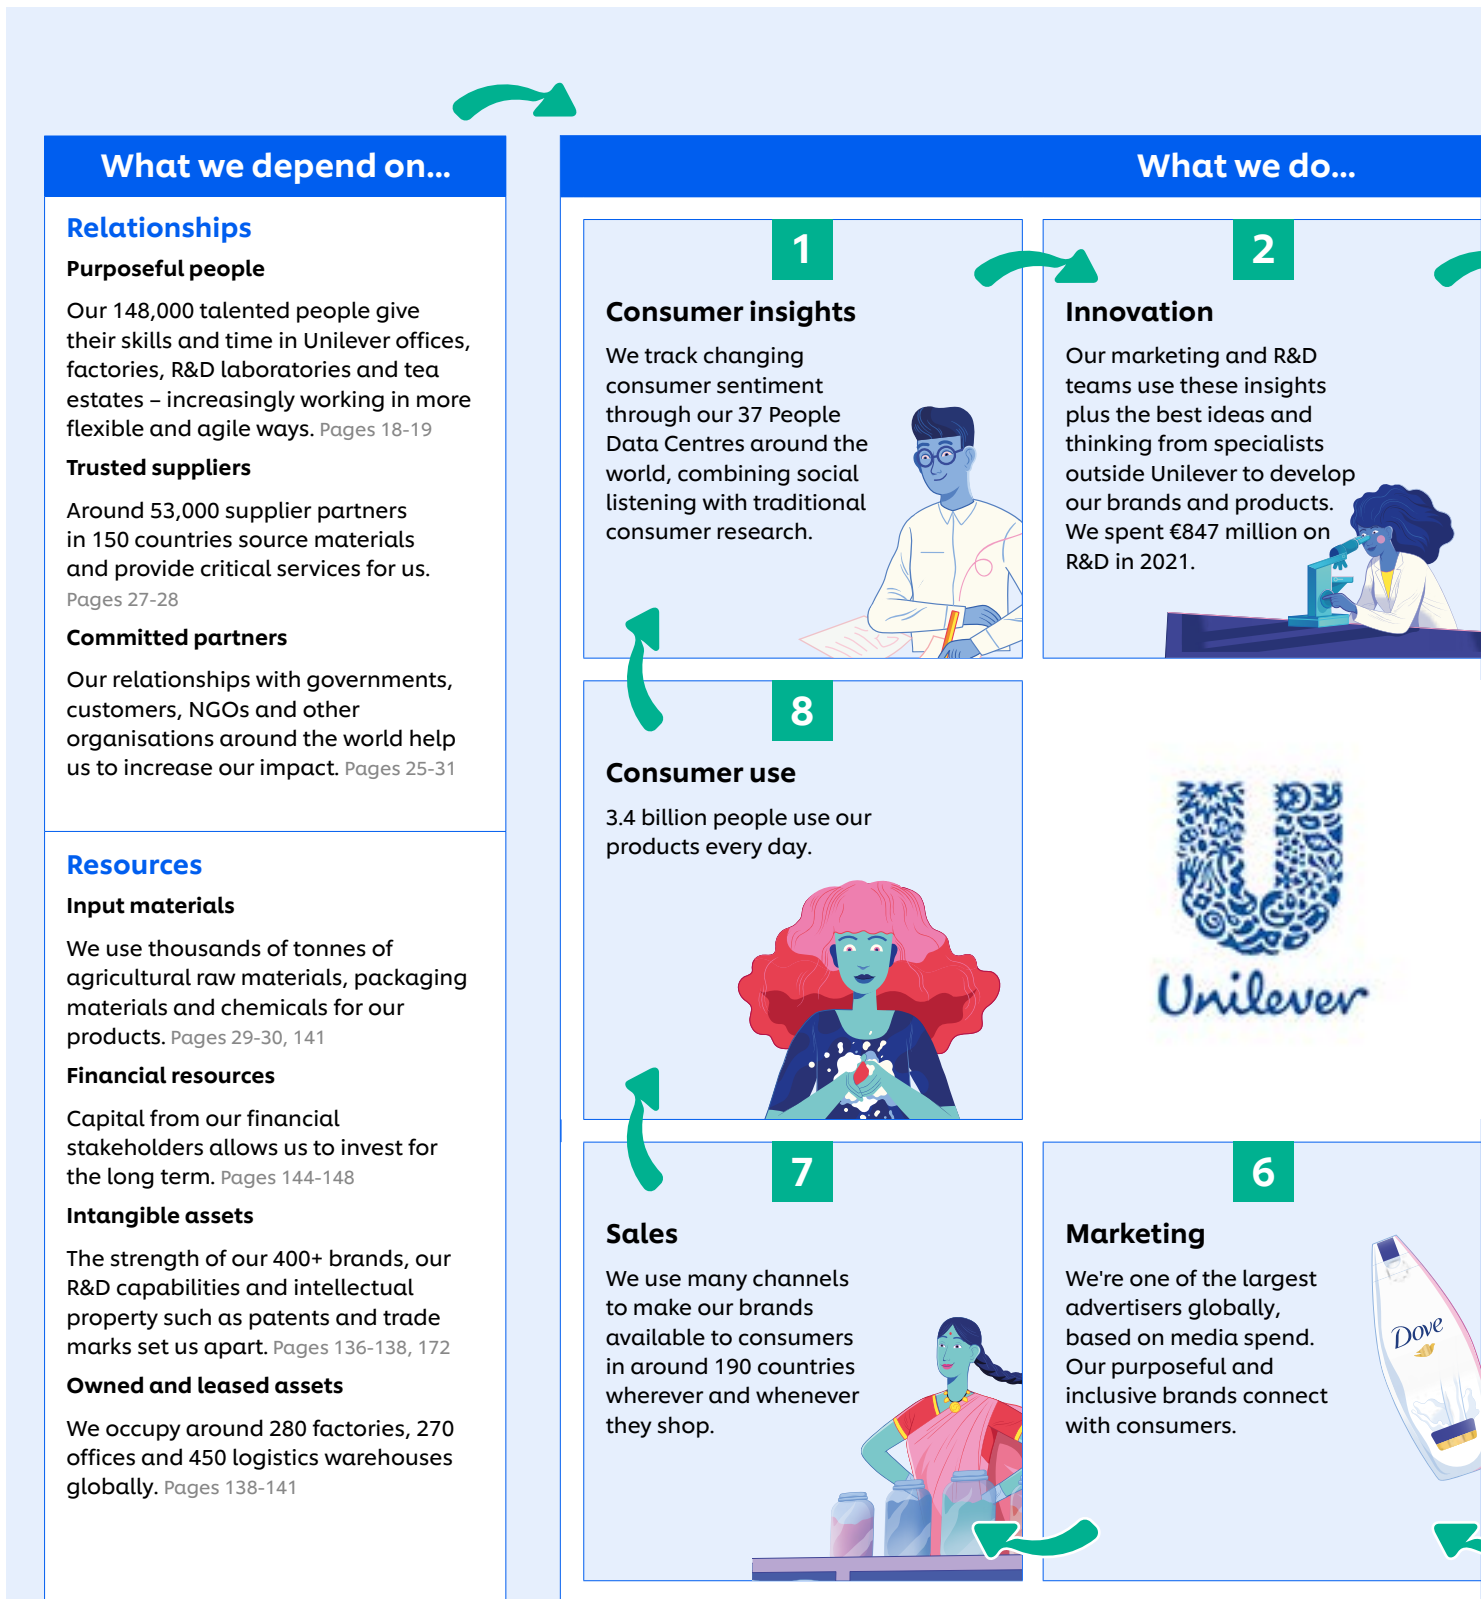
What we depend on...

Relationships

Purposeful people

Our 148,000 talented people give their skills and time in Unilever offices, factories, R&D laboratories and tea estates – increasingly working in more flexible and agile ways. Pages 18-19

Trusted suppliers

Around 53,000 supplier partners in 150 countries source materials and provide critical services for us. Pages 27-28

Committed partners

Our relationships with governments, customers, NGOs and other organisations around the world help us to increase our impact. Pages 25-31

Resources

Input materials

We use thousands of tonnes of agricultural raw materials, packaging materials and chemicals for our products. Pages 29-30, 141

Financial resources

Capital from our financial stakeholders allows us to invest for the long term. Pages 144-148

Intangible assets

The strength of our 400+ brands, our R&D capabilities and intellectual property such as patents and trade marks set us apart. Pages 136-138, 172

Owned and leased assets

We occupy around 280 factories, 270 offices and 450 logistics warehouses globally. Pages 138-141

What we do...

1

Consumer insights

We track changing consumer sentiment through our 37 People Data Centres around the world, combining social listening with traditional consumer research.

2

Innovation

Our marketing and R&D teams use these insights plus the best ideas and thinking from specialists outside Unilever to develop our brands and products. We spent €847 million on R&D in 2021.

8

Consumer use

3.4 billion people use our products every day.

Unilever

7

Sales

We use many channels to make our brands available to consumers in around 190 countries wherever and whenever they shop.

6

Marketing

We're one of the largest advertisers globally, based on media spend. Our purposeful and inclusive brands connect with consumers.

Dove